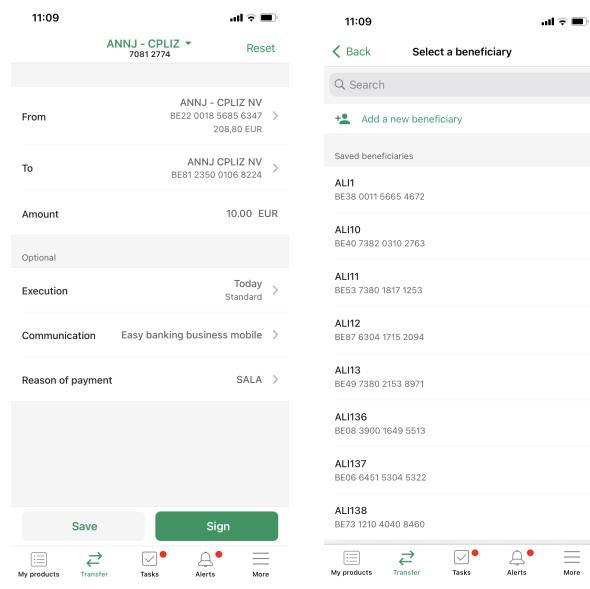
11:09

ANNJ - CPLIZ
7081 2774
Reset

From
ANNJ - CPLIZ NV
BE22 0018 5685 6347
208,80 EUR

To
ANNJ CPLIZ NV
BE81 2350 0106 8224

Amount
10.00 EUR

Optional

Execution
Today
Standard

Communication
Easy banking business mobile

Reason of payment
SALA

Save
Sign

My products
Transfer
Tasks
Alerts
More

11:09

Back
Select a beneficiary

Search

Add a new beneficiary

Saved beneficiaries

ALI1
BE38 0011 5665 4672

ALI10
BE40 7382 0310 2763

ALI11
BE53 7380 1817 1253

ALI12
BE87 6304 1715 2094

ALI13
BE49 7380 2153 8971

ALI136
BE08 3900 1649 5513

ALI137
BE06 6451 5304 5322

ALI138
BE73 1210 4040 8460

My products
Transfer
Tasks
Alerts
More